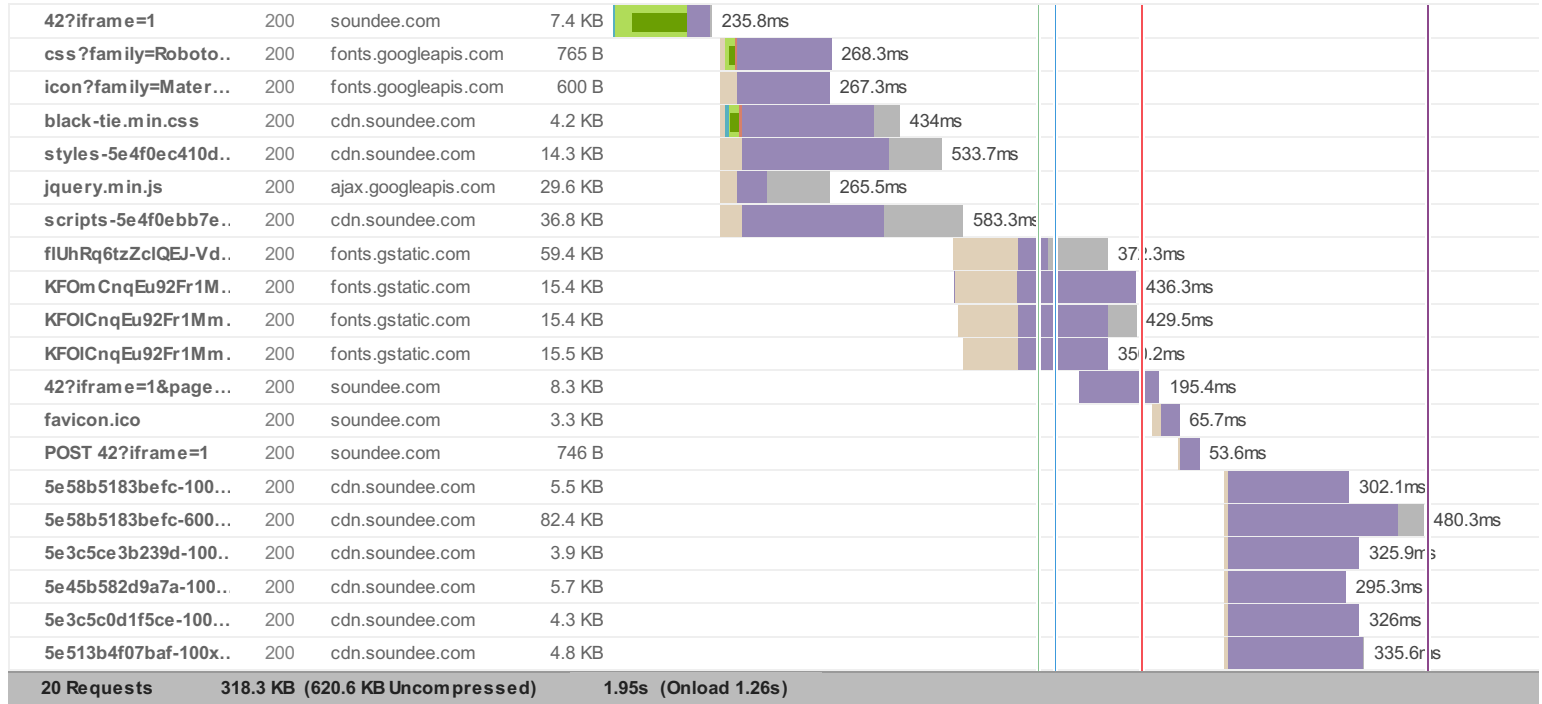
| | | | | |
|---|---|---|---|---|
| 42?iframe=1 | 200 | soundee.com | 7.4 KB | 235.8ms |
| css?family=Roboto.. | 200 | fonts.googleapis.com | 765 B | 268.3ms |
| icon?family=Mater... | 200 | fonts.googleapis.com | 600 B | 267.3ms |
| black-tie.min.css | 200 | cdn.soundee.com | 4.2 KB | 434ms |
| styles-5e4f0ec410d.. | 200 | cdn.soundee.com | 14.3 KB | 533.7ms |
| jquery.min.js | 200 | ajax.googleapis.com | 29.6 KB | 265.5ms |
| scripts-5e4f0ebb7e.. | 200 | cdn.soundee.com | 36.8 KB | 583.3ms |
| flUhRq6tzZclQEJ-Vd.. | 200 | fonts.gstatic.com | 59.4 KB | 372.3ms |
| KFOmCnqEu92Fr1M... | 200 | fonts.gstatic.com | 15.4 KB | 436.3ms |
| KFOlCnqEu92Fr1Mm.. | 200 | fonts.gstatic.com | 15.4 KB | 429.5ms |
| KFOlCnqEu92Fr1Mm.. | 200 | fonts.gstatic.com | 15.5 KB | 350.2ms |
| 42?iframe=1&page... | 200 | soundee.com | 8.3 KB | 195.4ms |
| favicon.ico | 200 | soundee.com | 3.3 KB | 65.7ms |
| POST 42?iframe=1 | 200 | soundee.com | 746 B | 53.6ms |
| 5e58b5183befc-100... | 200 | cdn.soundee.com | 5.5 KB | 302.1ms |
| 5e58b5183befc-600... | 200 | cdn.soundee.com | 82.4 KB | 480.3ms |
| 5e3c5ce3b239d-100.. | 200 | cdn.soundee.com | 3.9 KB | 325.9ms |
| 5e45b582d9a7a-100... | 200 | cdn.soundee.com | 5.7 KB | 295.3ms |
| 5e3c5c0d1f5ce-100... | 200 | cdn.soundee.com | 4.3 KB | 326ms |
| 5e513b4f07baf-100x.. | 200 | cdn.soundee.com | 4.8 KB | 335.6ms |

20 Requests 318.3 KB (620.6 KB Uncompressed) 1.95s (Onload 1.26s)